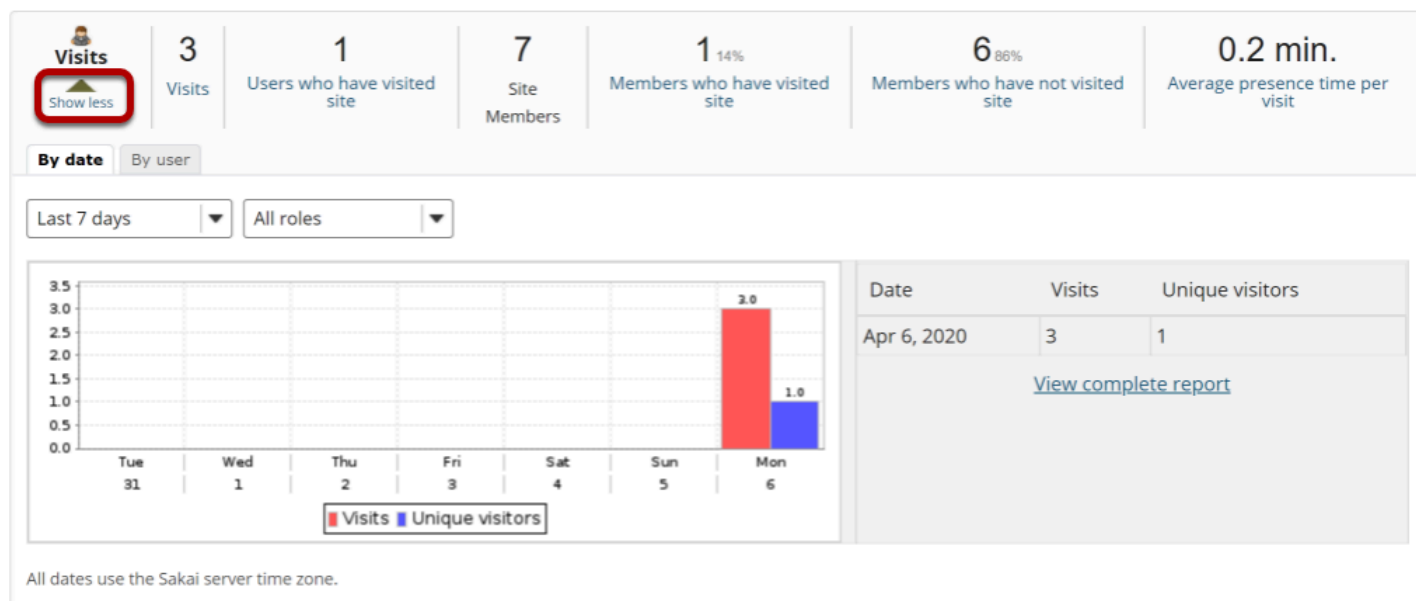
Visits
Show less

3
Visits

1
Users who have visited site

7
Site Members

1 14%
Members who have visited site

6 86%
Members who have not visited site

0.2 min.
Average presence time per visit

By date
By user

Last 7 days
All roles

3.5
3.0
2.5
2.0
1.5
1.0
0.5
0.0

3.0
1.0

Tue 31
Wed 1
Thu 2
Fri 3
Sat 4
Sun 5
Mon 6

Visits Unique visitors

| Date | Visits | Unique visitors |
|---|---|---|
| Apr 6, 2020 | 3 | 1 |

View complete report

All dates use the Sakai server time zone.